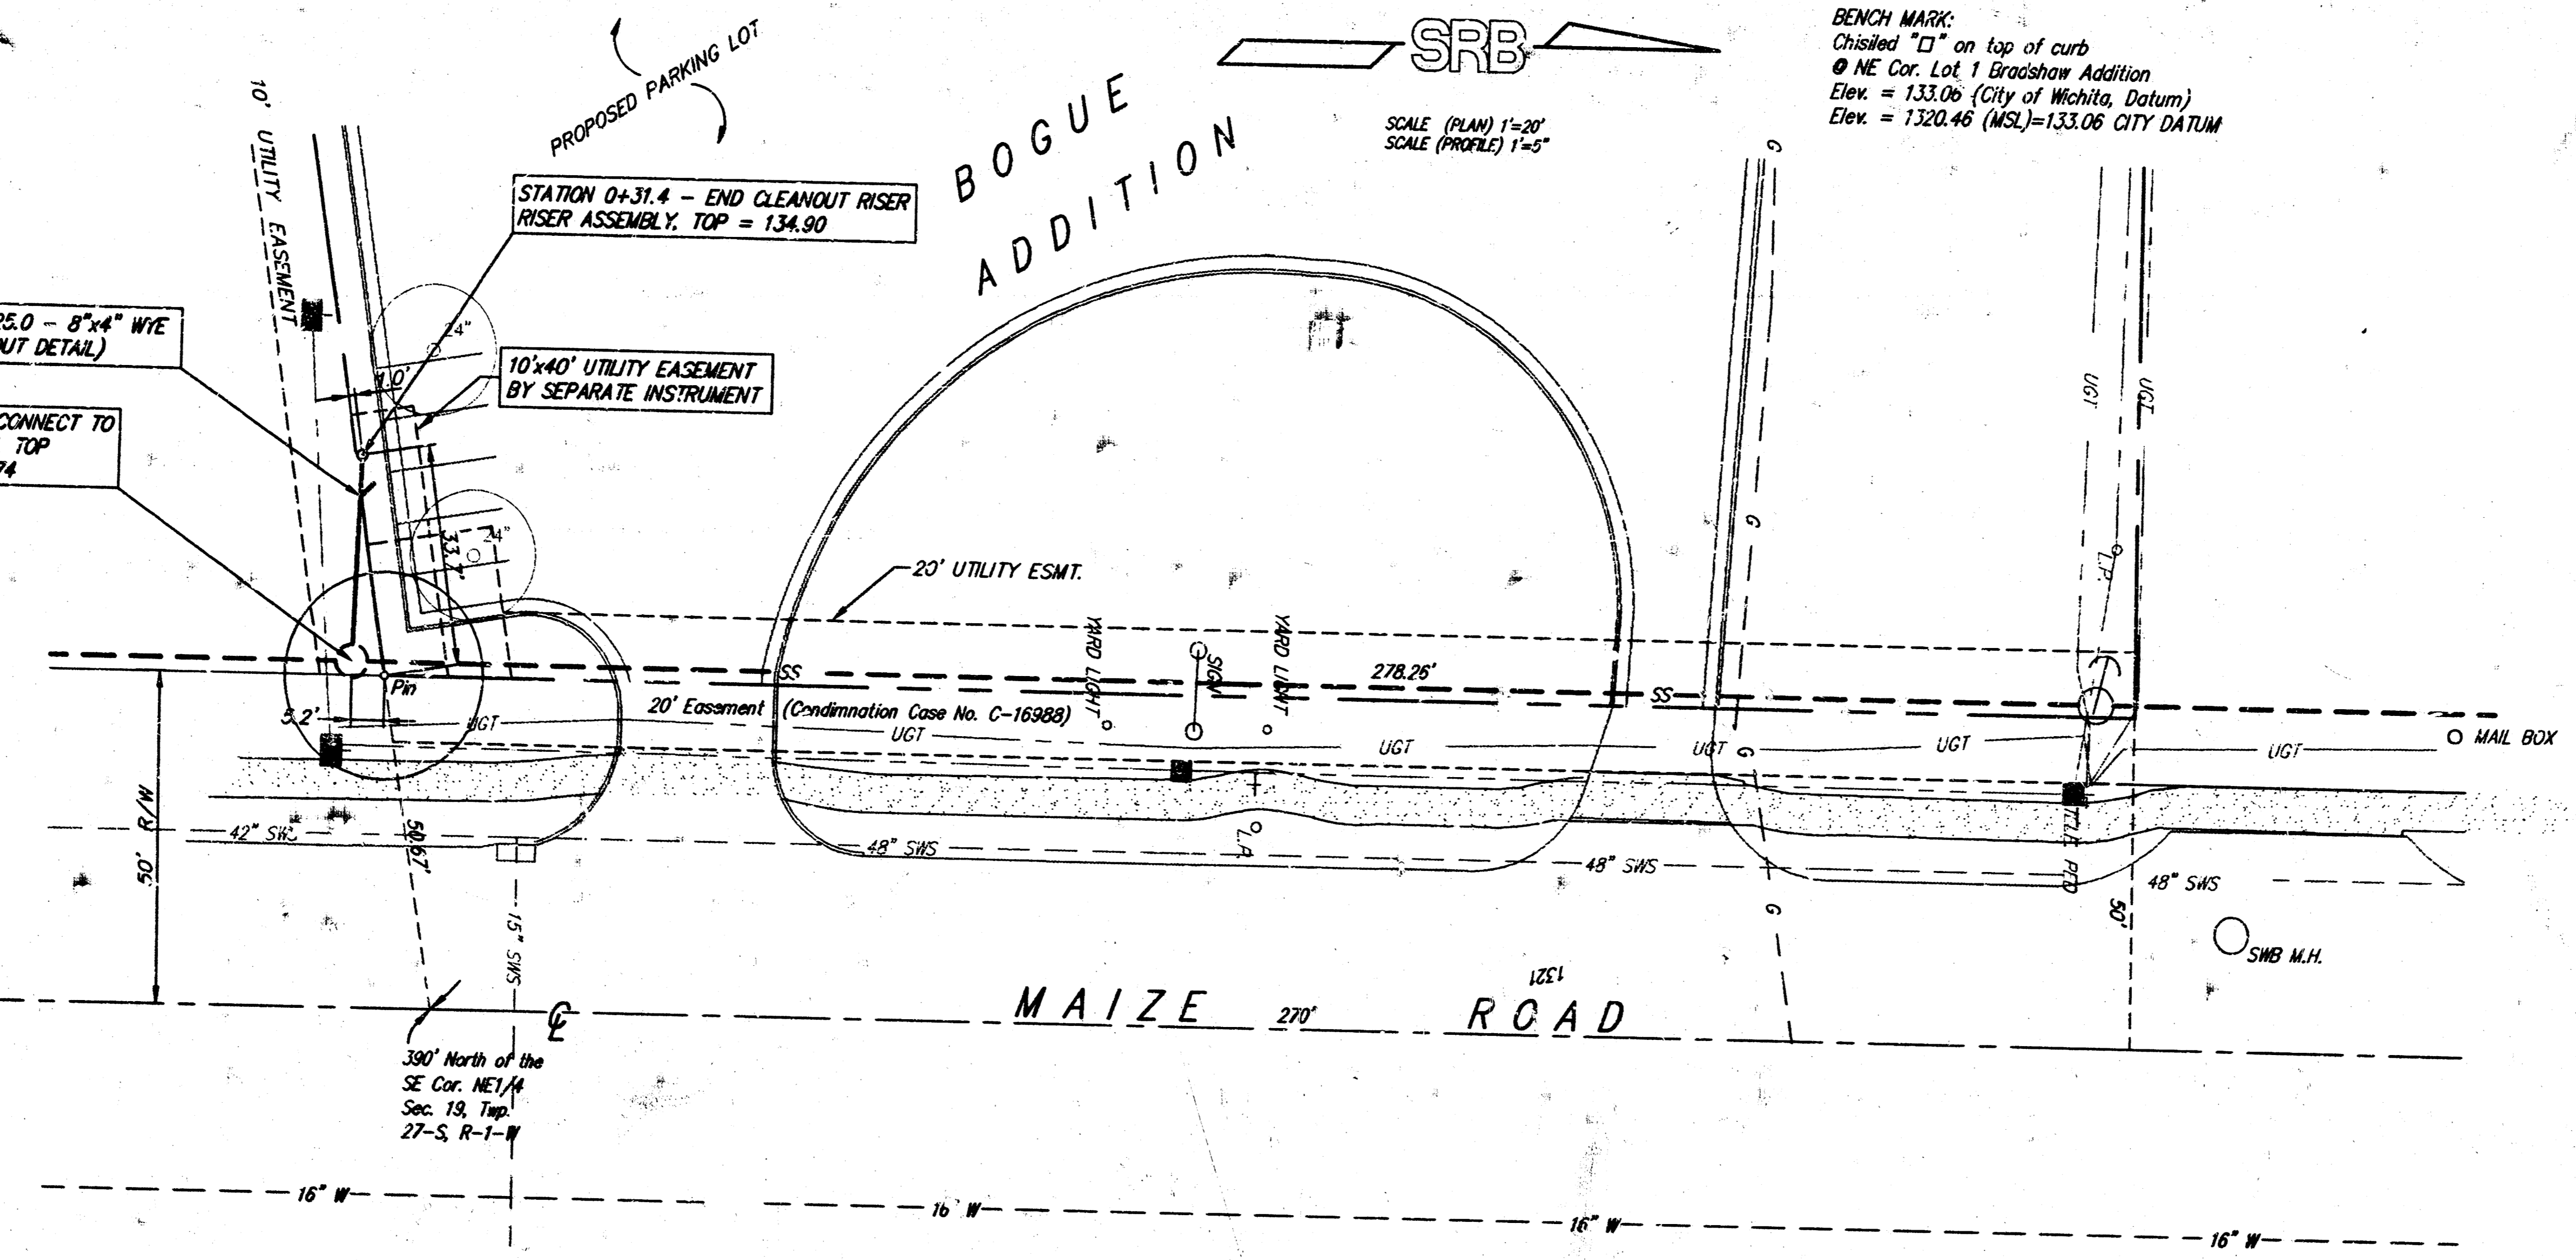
PROPOSED PARKING LOT

SRB

BENCH MARK:
Chisiled "□" on top of curb
NE Cor. Lot 1 Bradshaw Addition
Elev. = 133.06 (City of Wichita, Datum)
Elev. = 1320.46 (MSL)=133.06 CITY DATUM

SCALE (PLAN) 1'=20'
SCALE (PROFILE) 1'=5"

BOGUE ADDITION

10' UTILITY EASEMENT

STATION 0+31.4 – END CLEANOUT RISER RISER ASSEMBLY. TOP = 134.90

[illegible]25.0 – 8"x4" WYE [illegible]UT DETAIL)

10'x40' UTILITY EASEMENT BY SEPARATE INSTRUMENT

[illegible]CONNECT TO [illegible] TOP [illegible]74

24"
10'
24"
33.7'

20' UTILITY ESMT.

YARD LIGHT
SIGN
YARD LIGHT

SS
278.26'
SS

Pin
5.2'
UGT
20' Easement (Condimnation Case No. C-16988)
UGT
UGT
UGT
UGT
UGT
UGT
UGT
G
G
G
G
L.P.
O MAIL BOX

50' R/W
42" SWS
50.67'
48" SWS
L.A.
48" SWS
TEL. PED
48" SWS
50'
SWB M.H.
15" SWS

1321

MAIZE 270' ROAD

390' North of the SE Cor. NE1/4 Sec. 19, Twp. 27-S, R-1-W

16" W
16" W
16" W
16" W